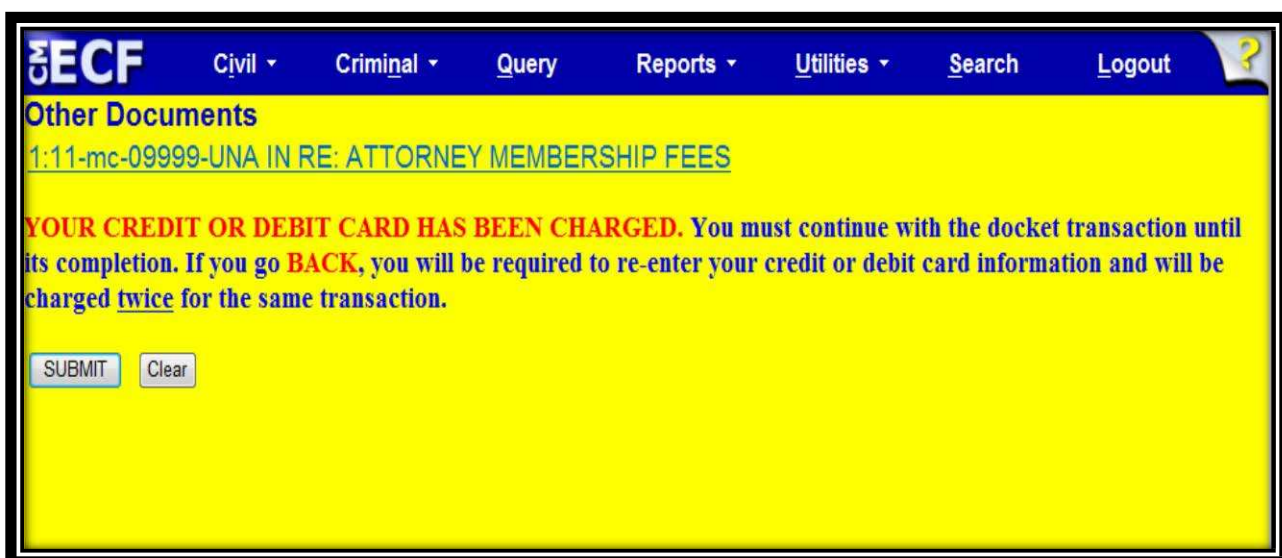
CM ECF Civil Criminal Query Reports Utilities Search Logout ?

Other Documents

1:11-mc-09999-UNA IN RE: ATTORNEY MEMBERSHIP FEES

YOUR CREDIT OR DEBIT CARD HAS BEEN CHARGED. You must continue with the docket transaction until its completion. If you go BACK, you will be required to re-enter your credit or debit card information and will be charged twice for the same transaction.

SUBMIT Clear